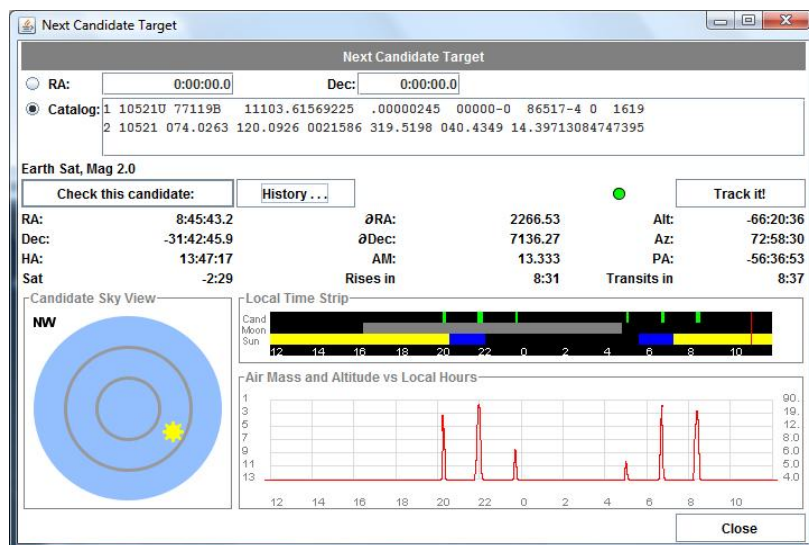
Next Candidate Target

Next Candidate Target

RA: 0:00:00.0 Dec: 0:00:00.0

Catalog: 1 10521U 77119B 11103.61569225 .00000245 00000-0 86517-4 0 1619
2 10521 074.0263 120.0926 0021586 319.5198 040.4349 14.39713084747395

Earth Sat, Mag 2.0

Check this candidate:

History . . .

Track it!

| | | | | | |
|---|---|---|---|---|---|
| RA: | 8:45:43.2 | ∂RA: | 2266.53 | Alt: | -66:20:36 |
| Dec: | -31:42:45.9 | ∂Dec: | 7136.27 | Az: | 72:58:30 |
| HA: | 13:47:17 | AM: | 13.333 | PA: | -56:36:53 |
| Sat | -2:29 | Rises in | 8:31 | Transits in | 8:37 |

Candidate Sky View

NW

Local Time Strip

Cand
Moon
Sun

12 14 16 18 20 22 0 2 4 6 8 10

Air Mass and Altitude vs Local Hours

1
3
5
7
9
11
13

90.
19.
12.
8.0
6.0
5.0
4.0

12 14 16 18 20 22 0 2 4 6 8 10

Close